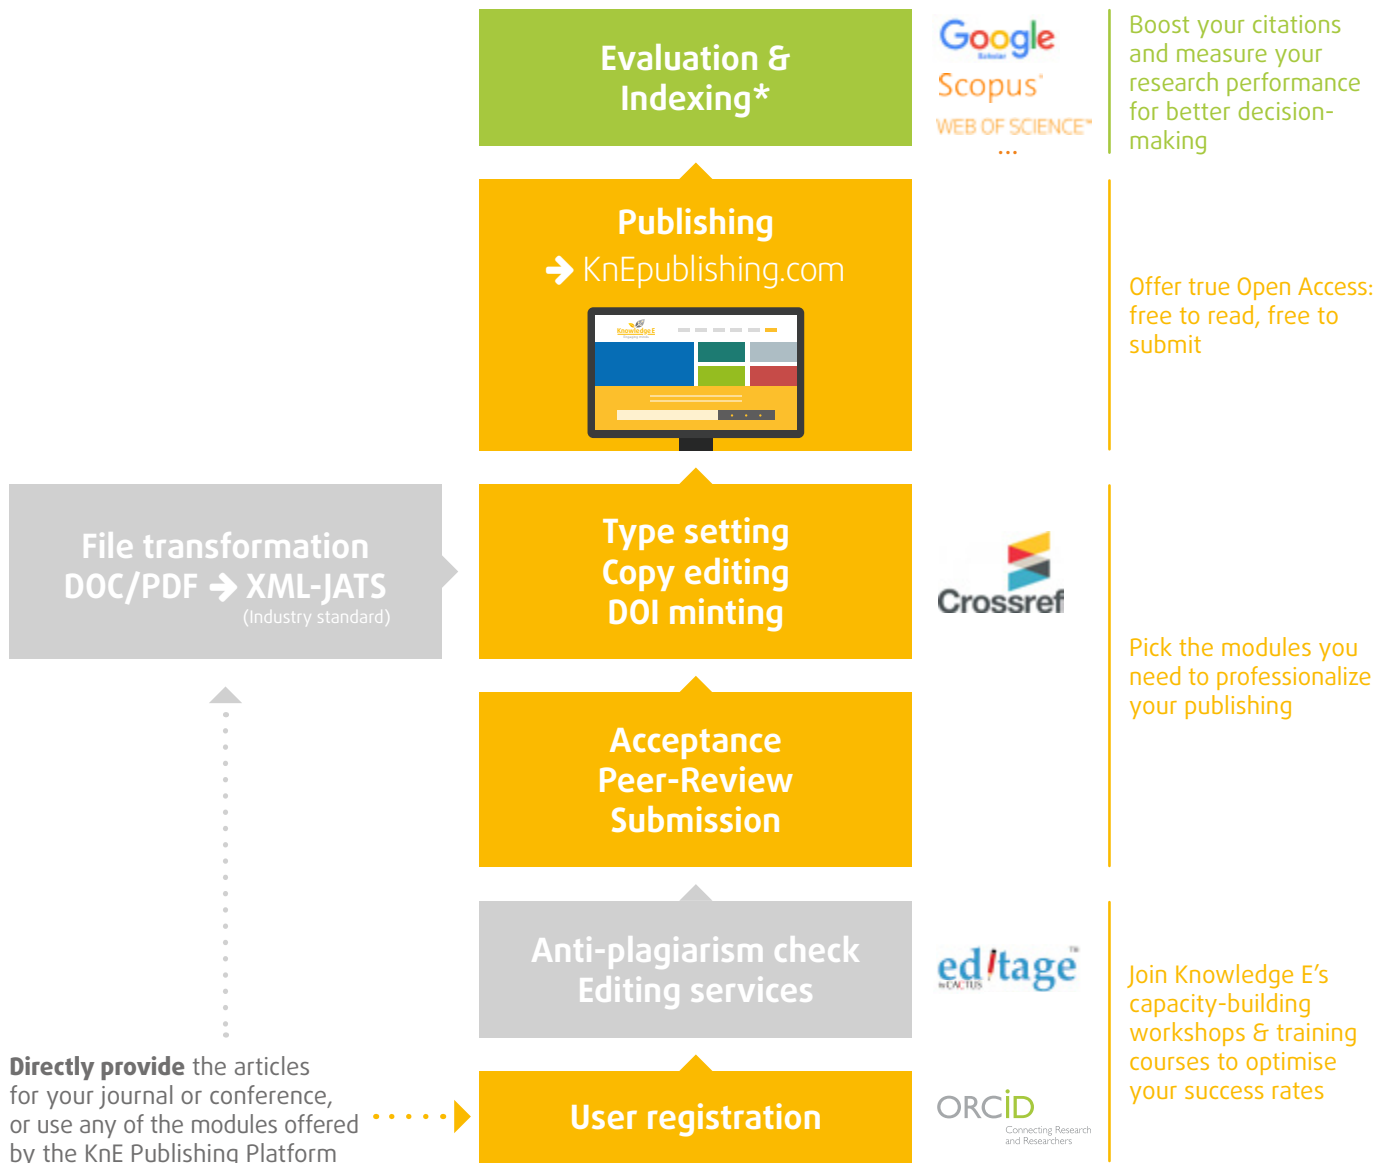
Evaluation & Indexing*

Google Scholar
Scopus
WEB OF SCIENCE
...

Boost your citations and measure your research performance for better decision-making

Publishing
→ KnEpublishing.com

Offer true Open Access: free to read, free to submit

File transformation
DOC/PDF → XML-JATS
(Industry standard)

Type setting
Copy editing
DOI minting

Crossref

Pick the modules you need to professionalize your publishing

Acceptance
Peer-Review
Submission

Anti-plagiarism check
Editing services

editage by CACTUS

Join Knowledge E's capacity-building workshops & training courses to optimise your success rates

Directly provide the articles for your journal or conference, or use any of the modules offered by the KnE Publishing Platform

User registration

ORCID
Connecting Research and Researchers